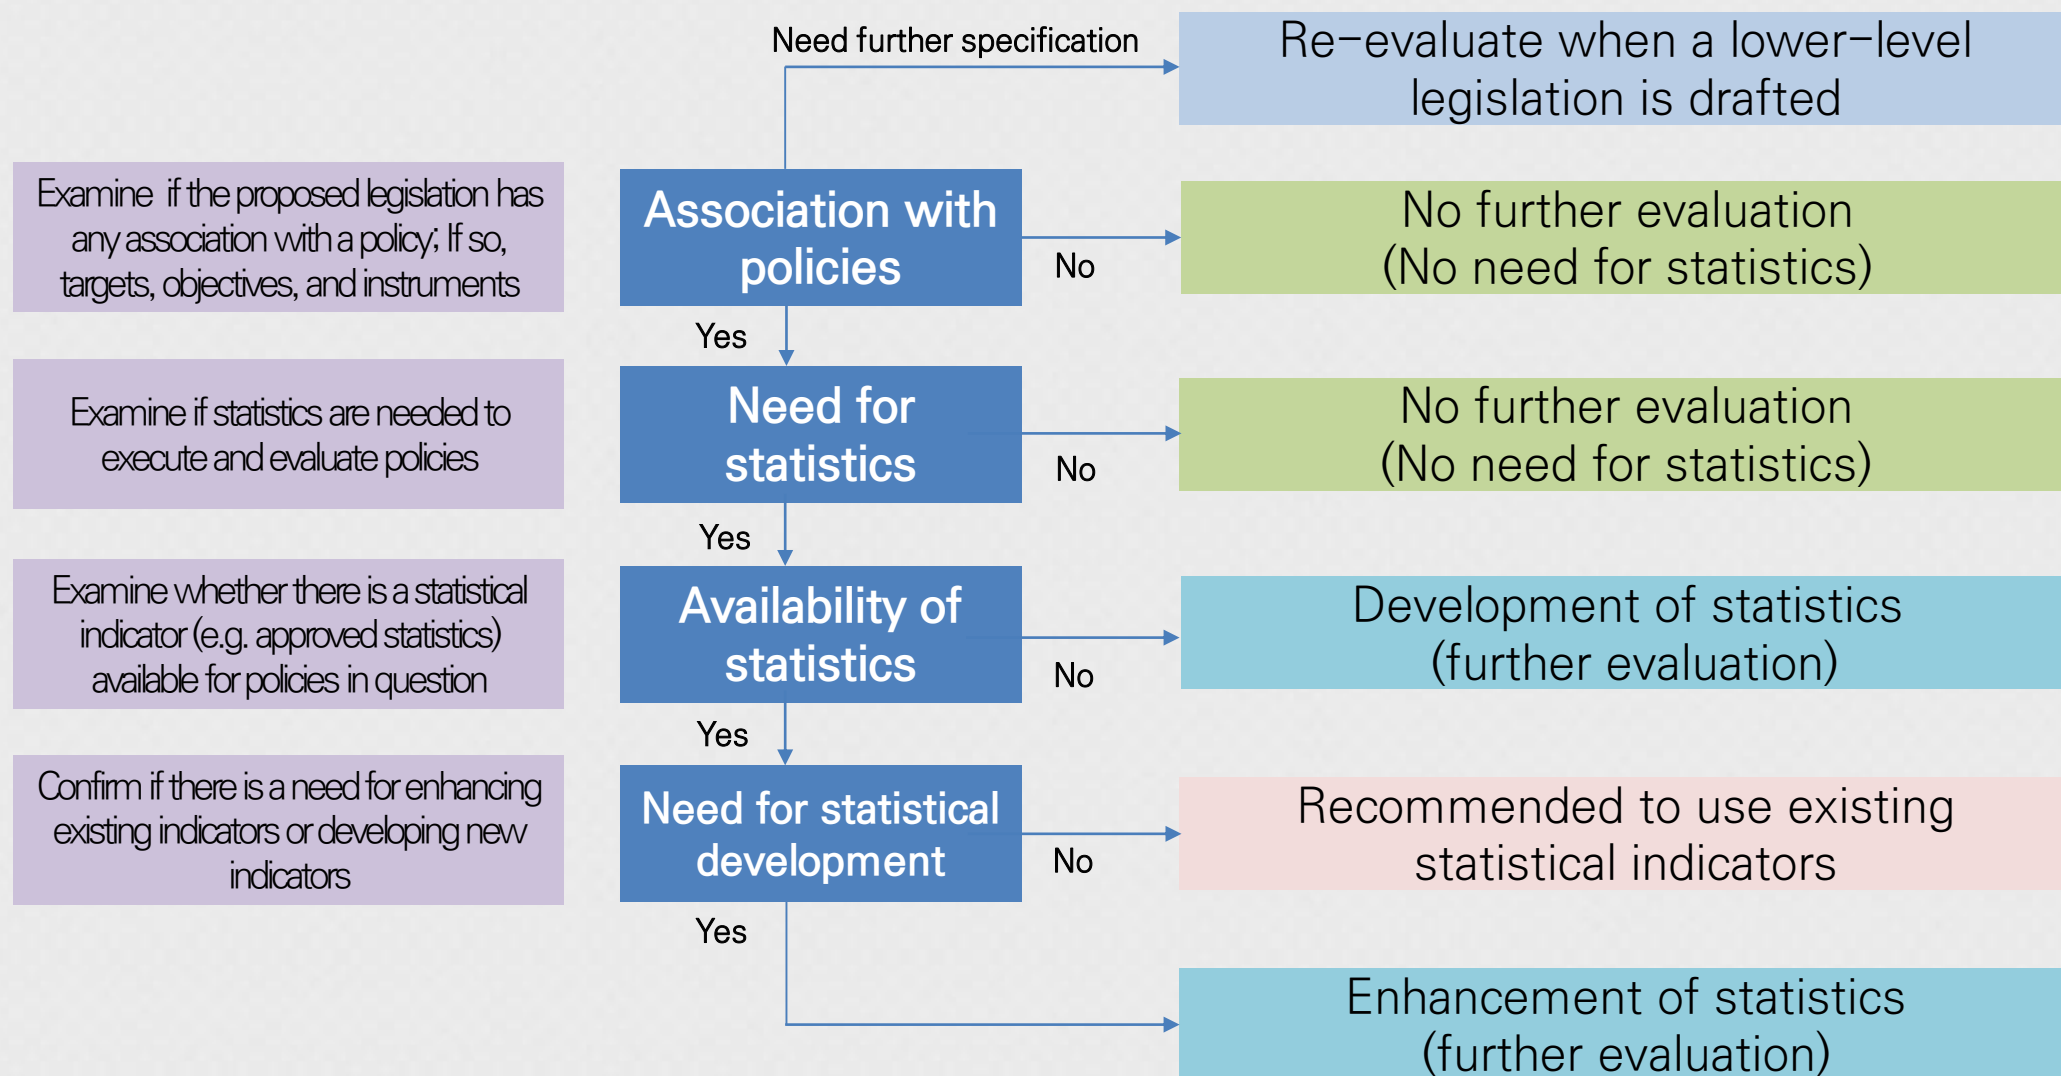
Need further specification

Re-evaluate when a lower-level legislation is drafted

Examine if the proposed legislation has any association with a policy; If so, targets, objectives, and instruments

Association with policies

No

No further evaluation (No need for statistics)

Yes

Examine if statistics are needed to execute and evaluate policies

Need for statistics

No

No further evaluation (No need for statistics)

Yes

Examine whether there is a statistical indicator (e.g. approved statistics) available for policies in question

Availability of statistics

No

Development of statistics (further evaluation)

Yes

Confirm if there is a need for enhancing existing indicators or developing new indicators

Need for statistical development

No

Recommended to use existing statistical indicators

Yes

Enhancement of statistics (further evaluation)